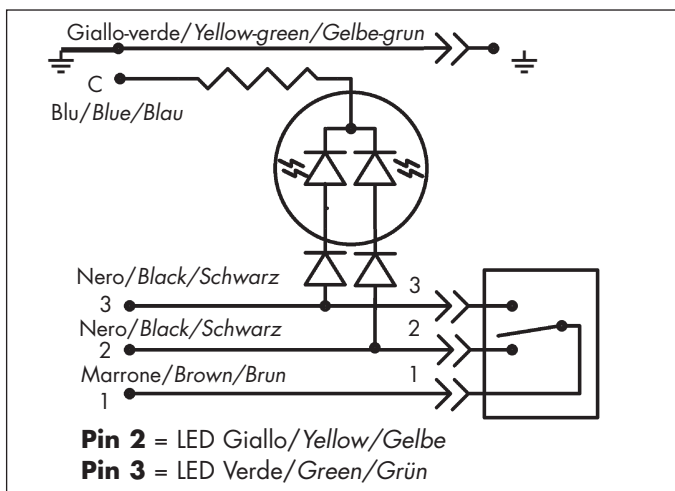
Giallo-verde/Yellow-green/Gelbe-grun

C

Blu/Blue/Blau

Nero/Black/Schwarz

3

3

Nero/Black/Schwarz

2

2

Marrone/Brown/Brun

1

1

**Pin 2** = LED Giallo/Yellow/Gelbe

**Pin 3** = LED Verde/Green/Grün